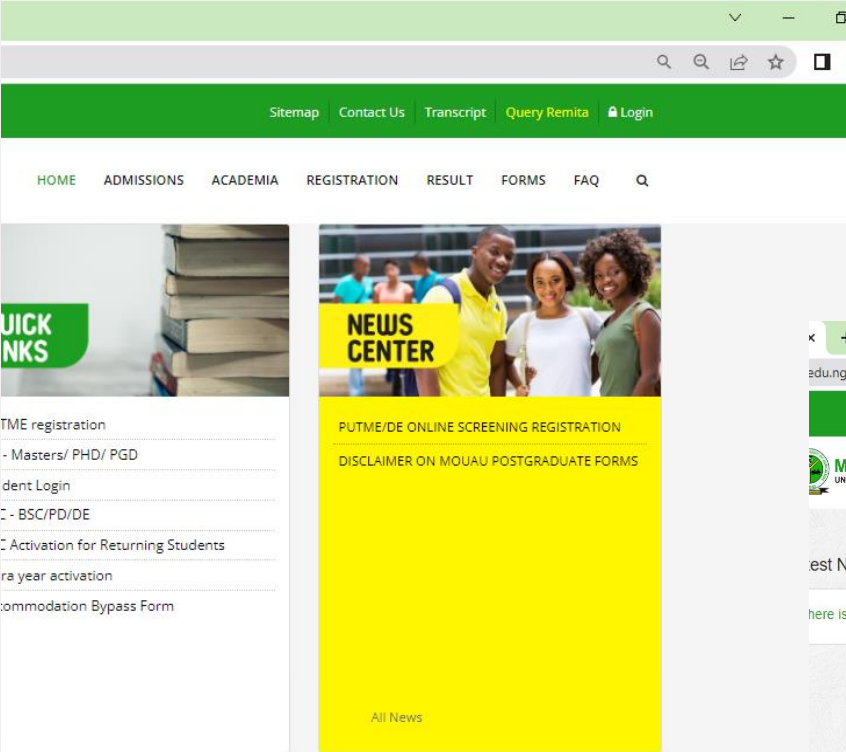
Sitemap Contact Us Transcript Query Remita Login

HOME ADMISSIONS ACADEMIA REGISTRATION RESULT FORMS FAQ

UICK
NKS

TME registration
- Masters/ PHD/ PGD
dent Login
C - BSC/PD/DE
C Activation for Returning Students
ra year activation
commodation Bypass Form

NEWS
CENTER

PUTME/DE ONLINE SCREENING REGISTRATION
DISCLAIMER ON MOUAU POSTGRADUATE FORMS

All News

edu.ng

M
UN

est N

here is